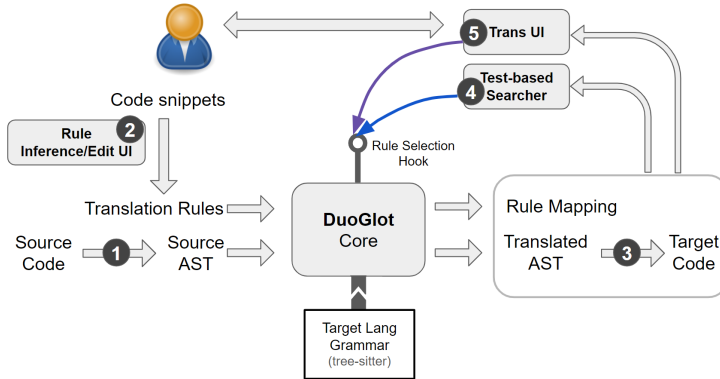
5 Trans UI

4 Test-based Searcher

Code snippets

Rule 2 Inference/Edit UI

Rule Selection Hook

Translation Rules

DuoGlot Core

Rule Mapping

Source Code 1 Source AST

Translated AST 3 Target Code

Target Lang Grammar (tree-sitter)